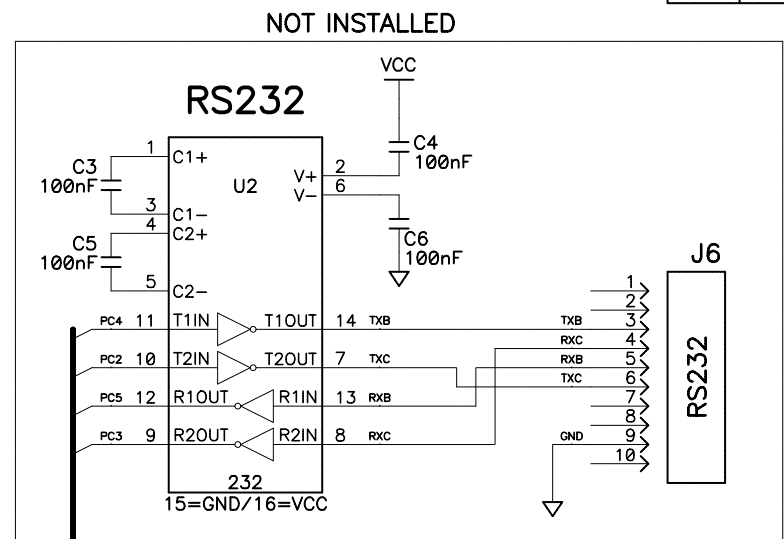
NOT INSTALLED

RS232

VCC

C4
100nF

C3
100nF

C5
100nF

C6
100nF

1 C1+
3 C1−
4 C2+
5 C2−

U2

2 V+
6 V−

PC4 11 T1IN
T1OUT 14 TXB

PC2 10 T2IN
T2OUT 7 TXC

PC5 12 R1OUT
R1IN 13 RXB

PC3 9 R2OUT
R2IN 8 RXC

232
15=GND/16=VCC

J6

TXB
RXC
RXB
TXC
GND

1
2
3
4
5
6
7
8
9
10

RS232